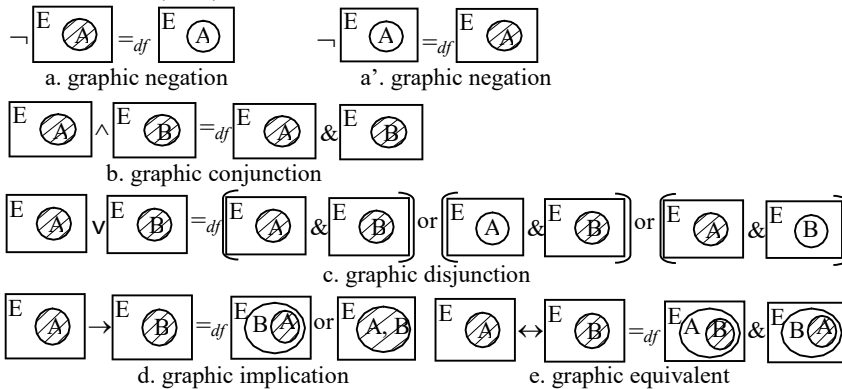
¬ E A $=_{df}$ E A    ¬ E A $=_{df}$ E A
a. graphic negation    a'. graphic negation

E A ∧ E B $=_{df}$ E A & E B
b. graphic conjunction

E A ∨ E B $=_{df}$ ( E A & E B ) or ( E A & E B ) or ( E A & E B )
c. graphic disjunction

E A → E B $=_{df}$ E B A or E A, B    E A ↔ E B $=_{df}$ E A B & E B A
d. graphic implication    e. graphic equivalent